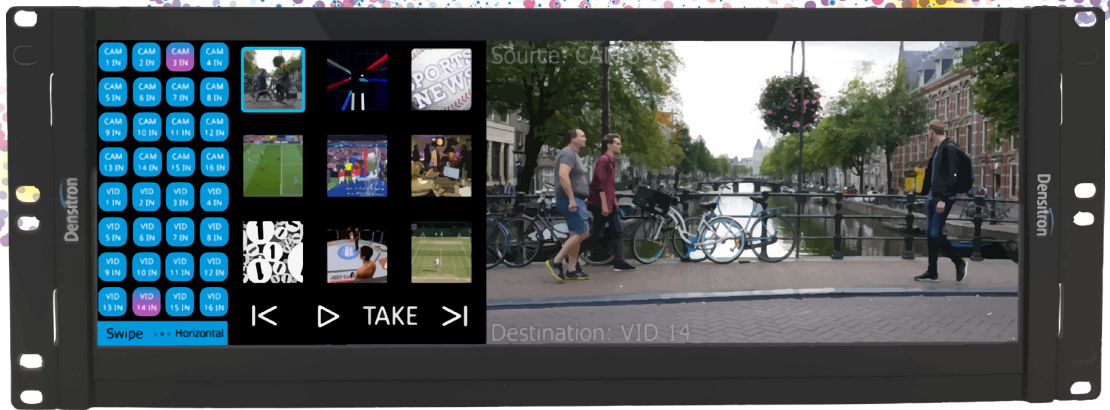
Densitron

CAM 1 IN
CAM 2 IN
CAM 3 IN
CAM 4 IN
CAM 5 IN
CAM 6 IN
CAM 7 IN
CAM 8 IN
CAM 9 IN
CAM 10 IN
CAM 11 IN
CAM 12 IN
CAM 13 IN
CAM 14 IN
CAM 15 IN
CAM 16 IN
VID 1 IN
VID 2 IN
VID 3 IN
VID 4 IN
VID 5 IN
VID 6 IN
VID 7 IN
VID 8 IN
VID 9 IN
VID 10 IN
VID 11 IN
VID 12 IN
VID 13 IN
VID 14 IN
VID 15 IN
VID 16 IN

Swipe Horizontal

SPORTS NEWS

|< ▷ TAKE >|

Source: CAM 3

Destination: VID 14

Densitron